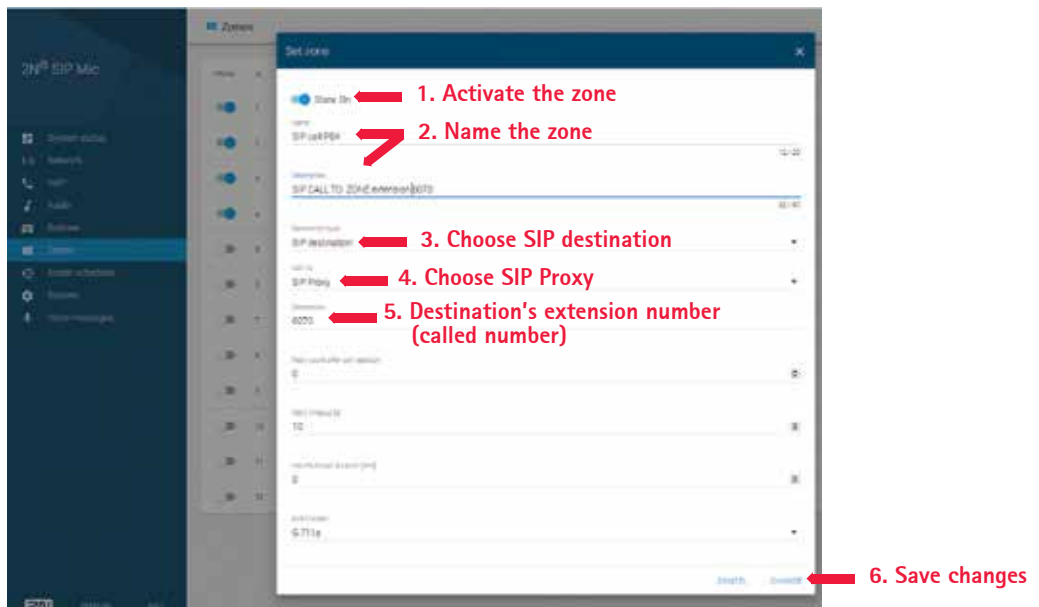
2N® SIP Mic

System status
Network
SIP
Audio
Buttons
Zones
Event scheduler
System
Voice messages

Zones

Set zone

State On

1. Activate the zone

Name
SIP call PBX

2. Name the zone

12/20

Description
SIP CALL TO ZONE extension 6070

32/40

Destination type
SIP destination

3. Choose SIP destination

Call by
SIP Proxy

4. Choose SIP Proxy

Destination
6070

5. Destination's extension number (called number)

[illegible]
0

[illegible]
10

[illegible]
0

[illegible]
G.711a

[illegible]
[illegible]

6. Save changes